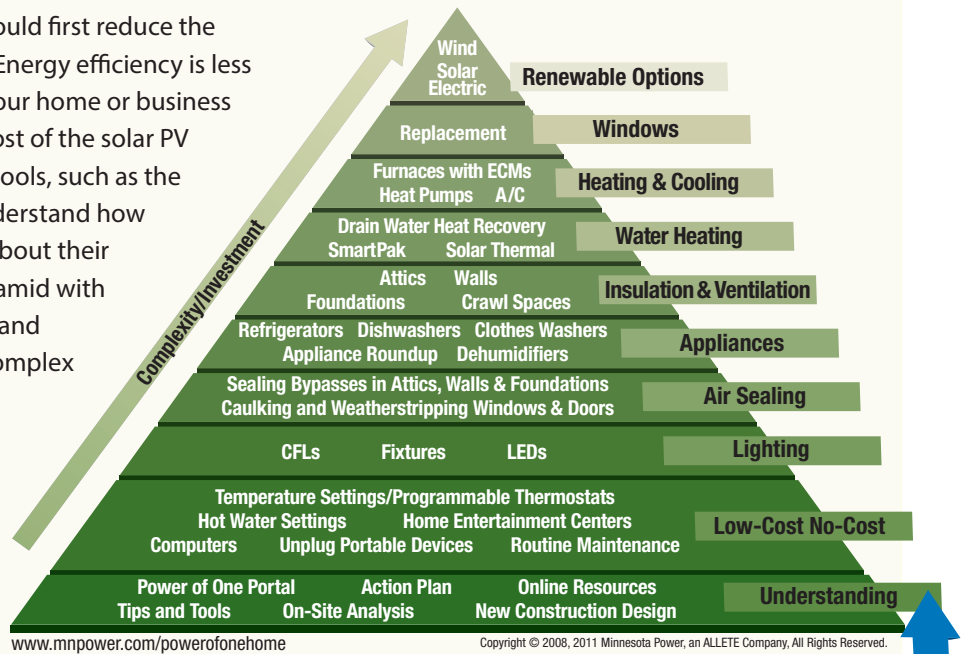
ould first reduce the
Energy efficiency is less
our home or business
ost of the solar PV
ools, such as the
derstand how
bout their
amid with
and
omplex

Complexity/Investment

Wind
Solar
Electric
Renewable Options

Replacement
Windows

Furnaces with ECMs
Heat Pumps A/C
Heating & Cooling

Drain Water Heat Recovery
SmartPak Solar Thermal
Water Heating

Attics Walls
Foundations Crawl Spaces
Insulation & Ventilation

Refrigerators Dishwashers Clothes Washers
Appliance Roundup Dehumidifiers
Appliances

Sealing Bypasses in Attics, Walls & Foundations
Caulking and Weatherstripping Windows & Doors
Air Sealing

CFLs Fixtures LEDs
Lighting

Temperature Settings/Programmable Thermostats
Hot Water Settings Home Entertainment Centers
Computers Unplug Portable Devices Routine Maintenance
Low-Cost No-Cost

Power of One Portal Action Plan Online Resources
Tips and Tools On-Site Analysis New Construction Design
Understanding

www.mnpower.com/powerofonehome
Copyright © 2008, 2011 Minnesota Power, an ALLETE Company, All Rights Reserved.